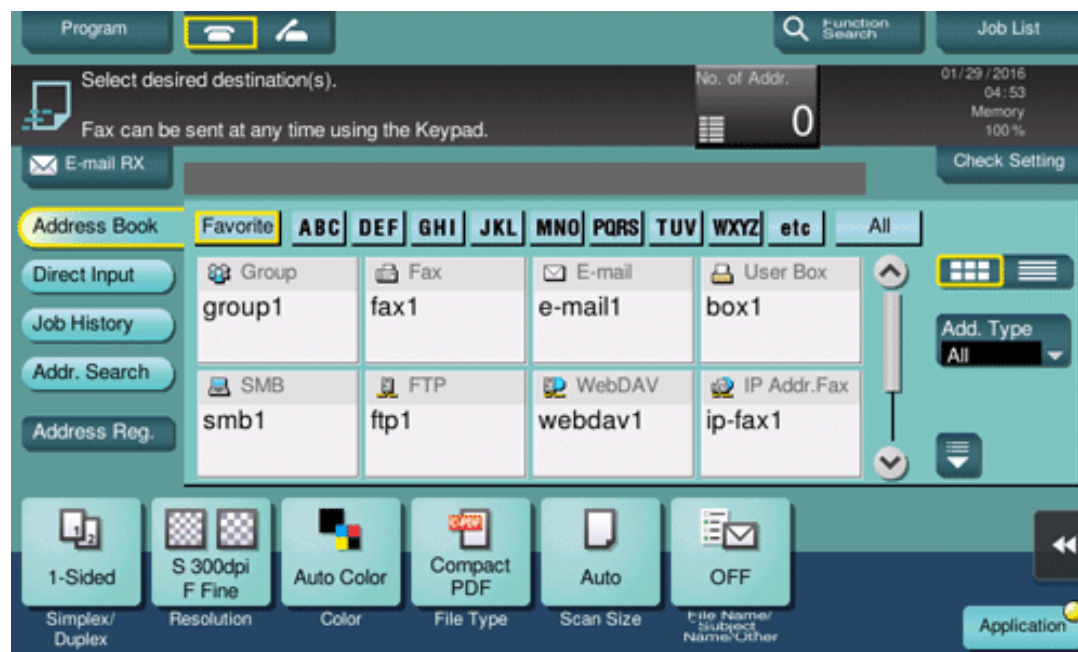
Program

Function Search

Job List

Select desired destination(s).

Fax can be sent at any time using the Keypad.

No. of Addr.

0

01/29/2016
04:53
Memory
100%

E-mail RX

Check Setting

Address Book

Direct Input

Job History

Addr. Search

Address Reg.

Favorite ABC DEF GHI JKL MNO PQRS TUV WXYZ etc All

| Group | Fax | E-mail | User Box |
|---|---|---|---|
| group1 | fax1 | e-mail1 | box1 |
| SMB | FTP | WebDAV | IP Addr.Fax |
| smb1 | ftp1 | webdav1 | ip-fax1 |

Add. Type
All

1-Sided
Simplex/Duplex

S 300dpi F Fine
Resolution

Auto Color
Color

Compact PDF
File Type

Auto
Scan Size

OFF
File Name/Subject Name/Other

Application